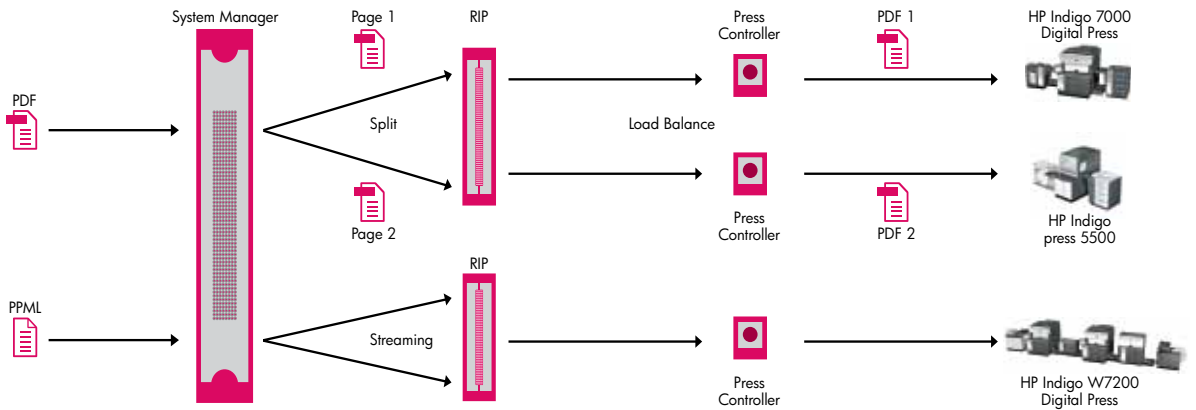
System Manager

Page 1

RIP

Press Controller

PDF 1

HP Indigo 7000 Digital Press

PDF

Split

Load Balance

Page 2

Press Controller

PDF 2

HP Indigo press 5500

RIP

PPML

Streaming

Press Controller

HP Indigo W7200 Digital Press